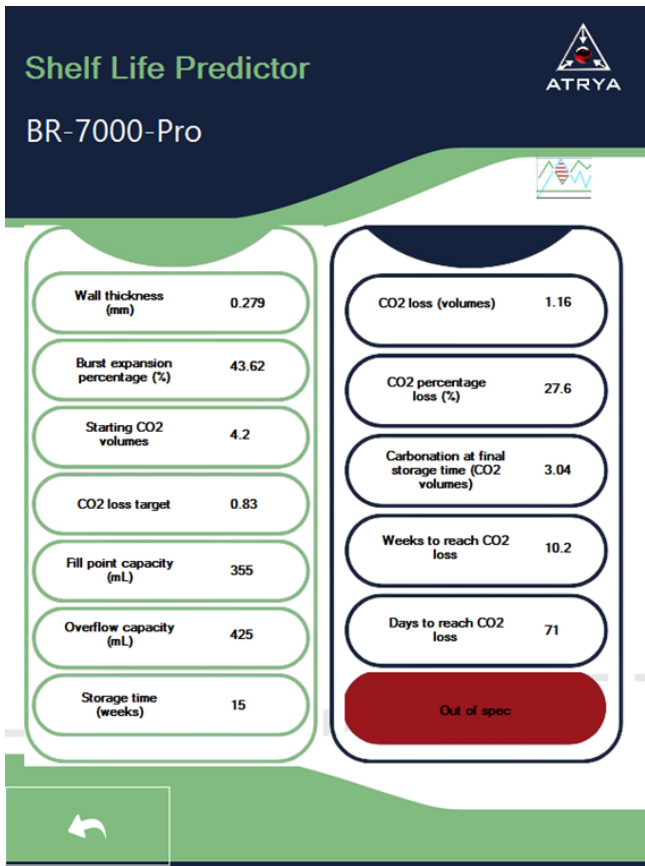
Shelf Life Predictor

BR-7000-Pro

ATRYA

| | |
|---|---|
| Wall thickness (mm) | 0.279 |
| Burst expansion percentage (%) | 43.62 |
| Starting CO2 volumes | 4.2 |
| CO2 loss target | 0.83 |
| Fill point capacity (mL) | 355 |
| Overflow capacity (mL) | 425 |
| Storage time (weeks) | 15 |

| | |
|---|---|
| CO2 loss (volumes) | 1.16 |
| CO2 percentage loss (%) | 27.6 |
| Carbonation at final storage time (CO2 volumes) | 3.04 |
| Weeks to reach CO2 loss | 10.2 |
| Days to reach CO2 loss | 71 |

Out of spec